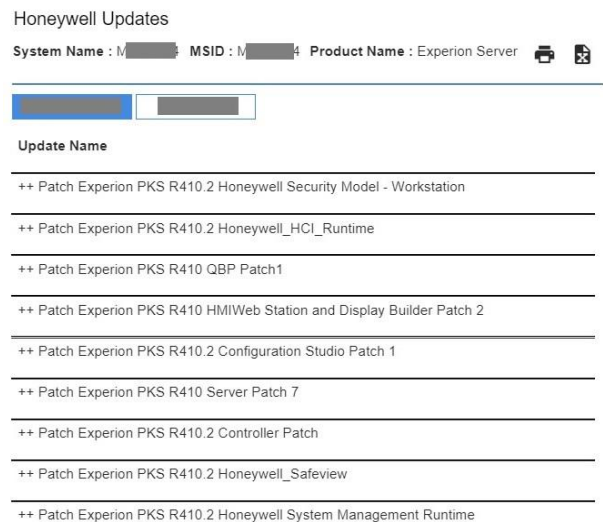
Honeywell Updates

**System Name :** M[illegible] **MSID :** M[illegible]4 **Product Name :** Experion Server

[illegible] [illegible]

**Update Name**

++ Patch Experion PKS R410.2 Honeywell Security Model - Workstation

++ Patch Experion PKS R410.2 Honeywell_HCI_Runtime

++ Patch Experion PKS R410 QBP Patch1

++ Patch Experion PKS R410 HMIWeb Station and Display Builder Patch 2

++ Patch Experion PKS R410.2 Configuration Studio Patch 1

++ Patch Experion PKS R410 Server Patch 7

++ Patch Experion PKS R410.2 Controller Patch

++ Patch Experion PKS R410.2 Honeywell_Safeview

++ Patch Experion PKS R410.2 Honeywell System Management Runtime